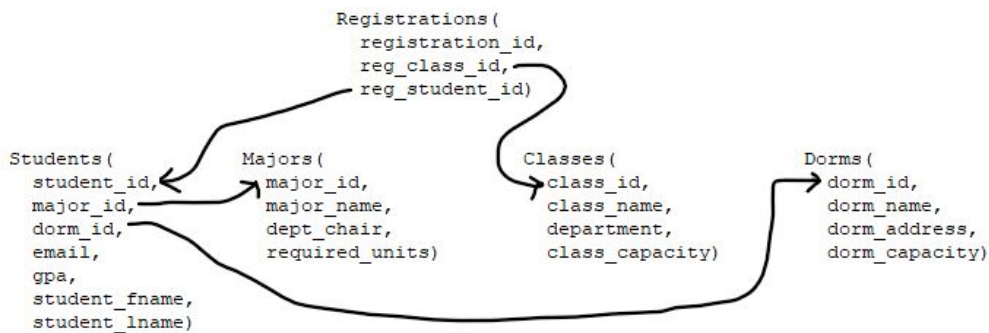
Registrations(
registration_id,
reg_class_id,
reg_student_id)

Students(
student_id,
major_id,
dorm_id,
email,
gpa,
student_fname,
student_lname)

Majors(
major_id,
major_name,
dept_chair,
required_units)

Classes(
class_id,
class_name,
department,
class_capacity)

Dorms(
dorm_id,
dorm_name,
dorm_address,
dorm_capacity)